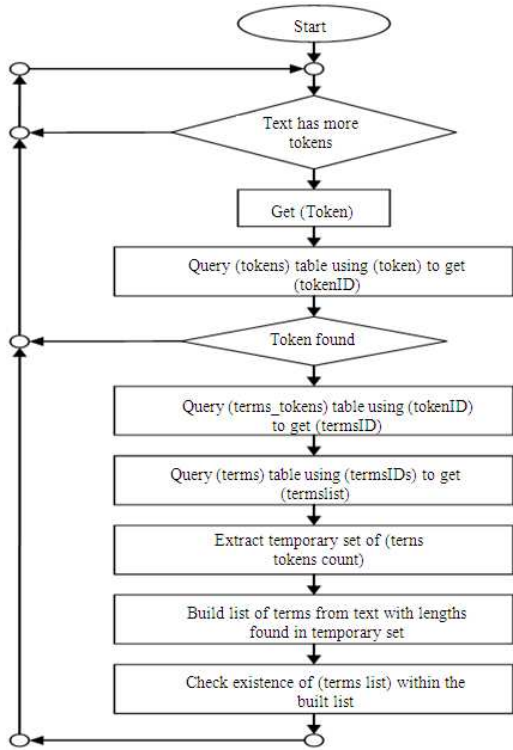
Start

Text has more tokens

Get (Token)

Query (tokens) table using (token) to get (tokenID)

Token found

Query (terms_tokens) table using (tokenID) to get (termsID)

Query (terms) table using (termsIDs) to get (termslist)

Extract temporary set of (terns tokens count)

Build list of terms from text with lengths found in temporary set

Check existence of (terms list) within the built list